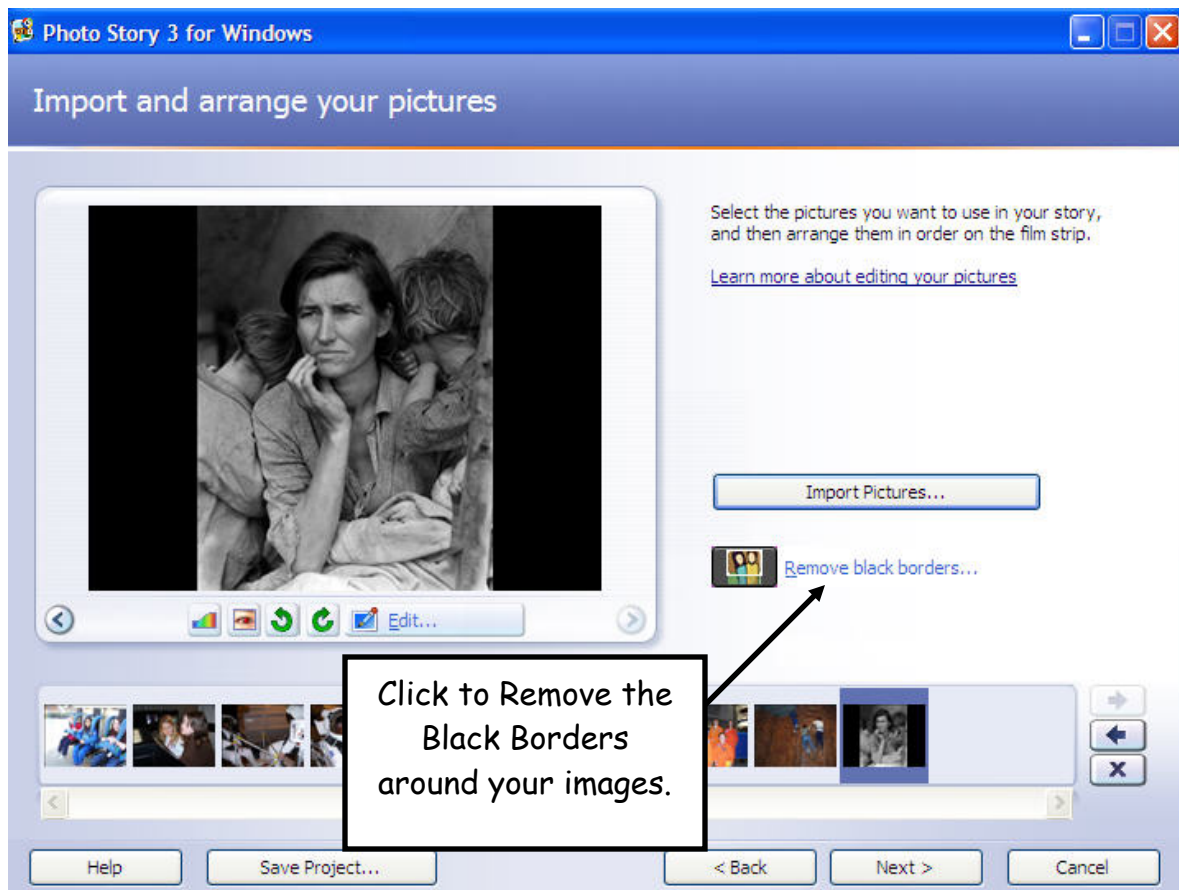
Photo Story 3 for Windows

Import and arrange your pictures

Select the pictures you want to use in your story, and then arrange them in order on the film strip.

Learn more about editing your pictures

Import Pictures...

Remove black borders...

Edit...

Click to Remove the Black Borders around your images.

Help

Save Project...

< Back

Next >

Cancel